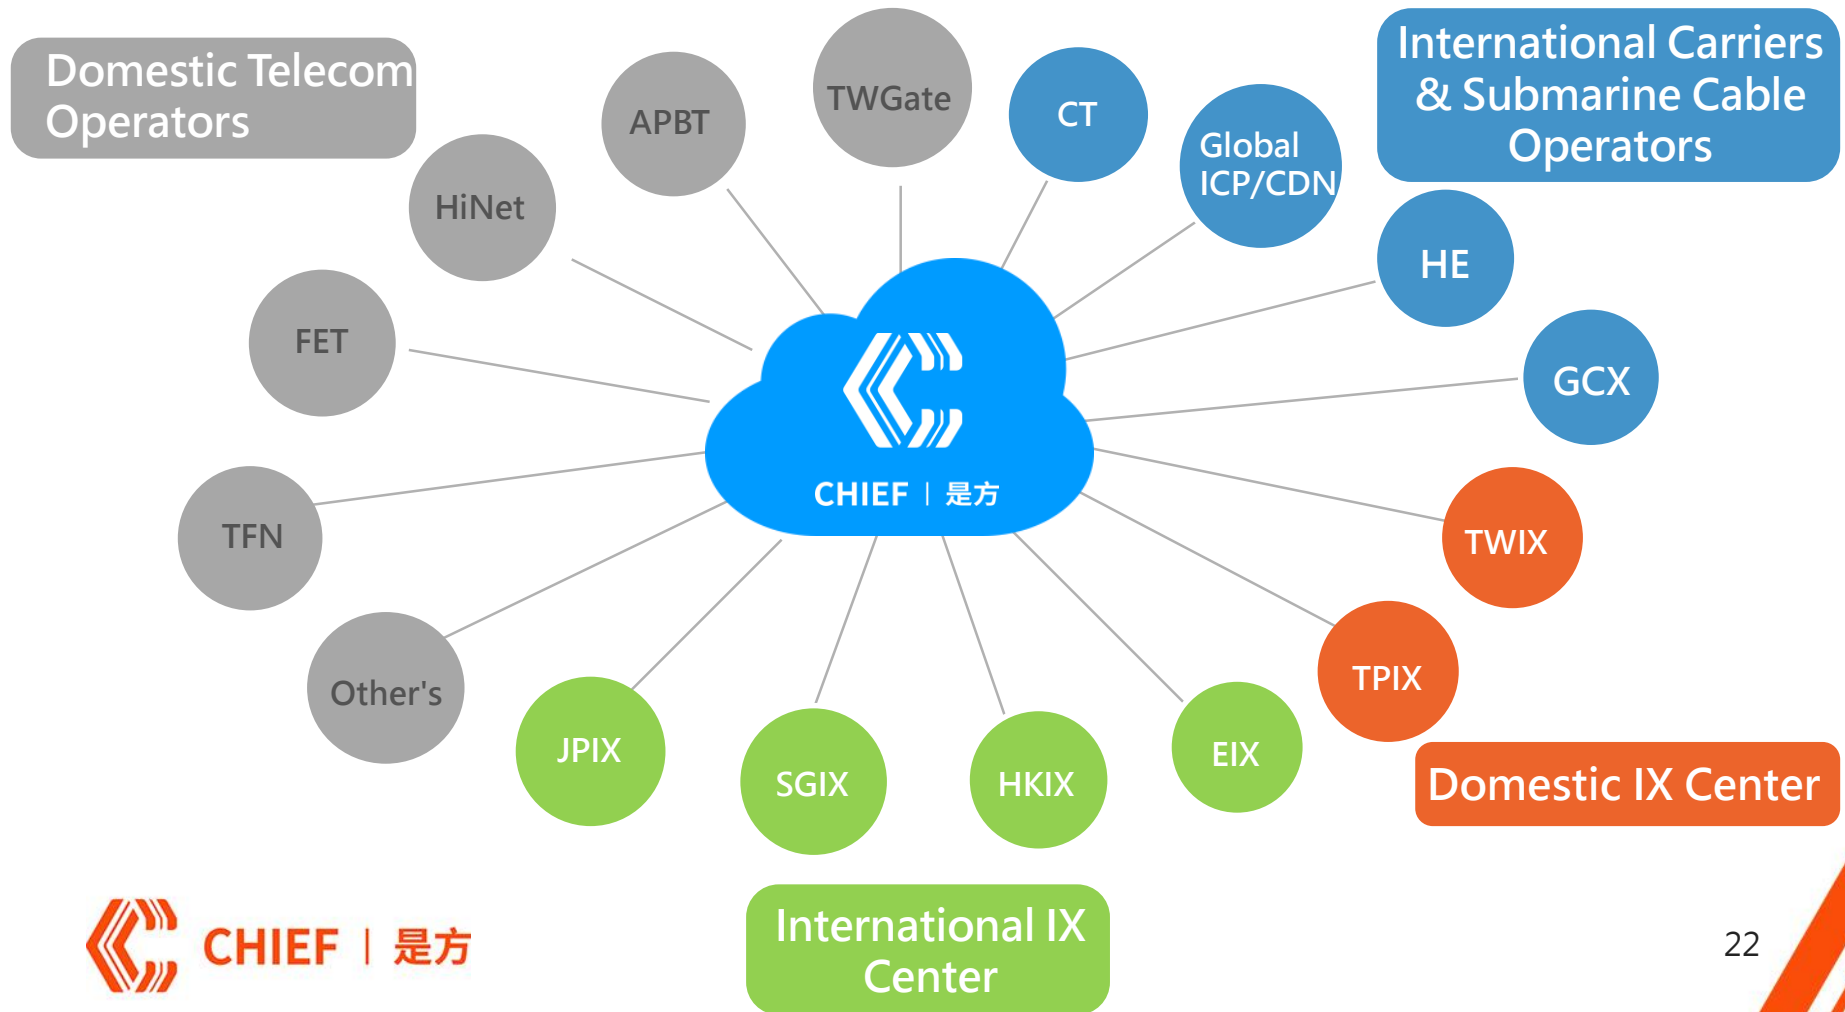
Domestic Telecom Operators

APBT

TWGate

CT

Global ICP/CDN

International Carriers & Submarine Cable Operators

HiNet

HE

FET

GCX

CHIEF | 是方

TFN

TWIX

Other's

TPIX

JPIX

SGIX

HKIX

EIX

Domestic IX Center

CHIEF | 是方

International IX Center

22